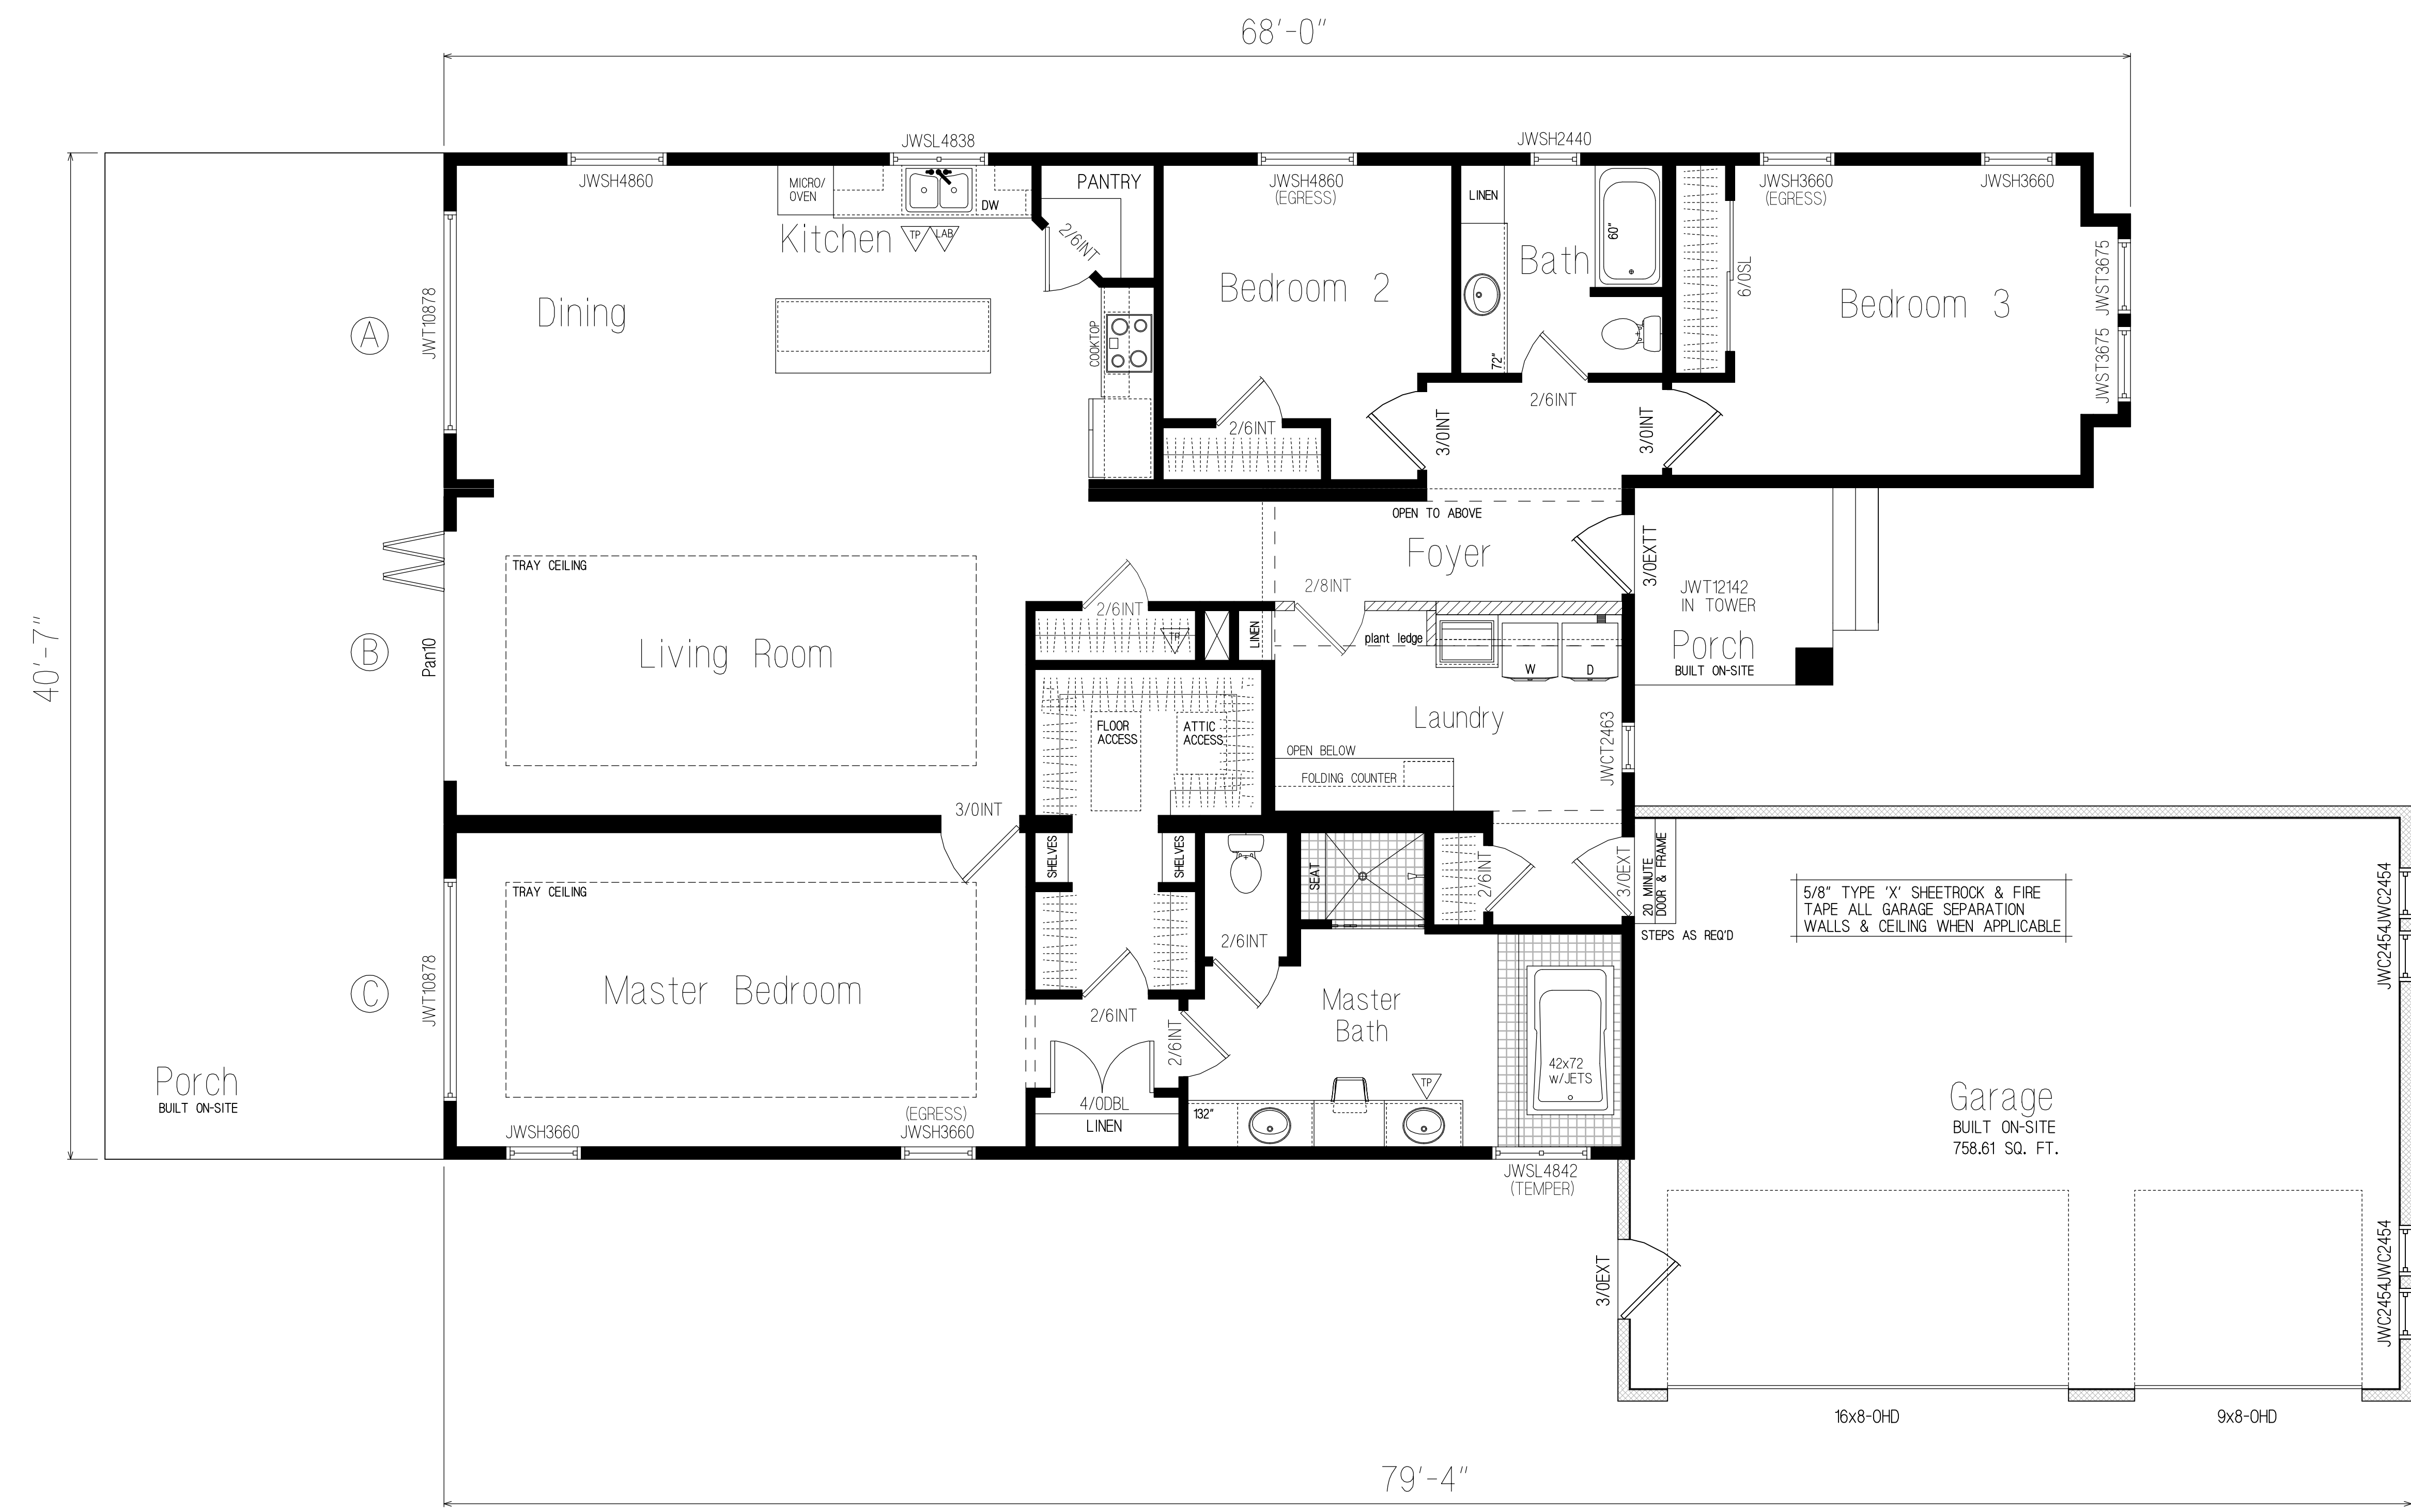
68'-0"

JWSL4838
JWSH2440
JWSH4860
MICRO/ OVEN
DW
PANTRY
JWSH4860
(EGRESS)
LINEN
JWSH3660
(EGRESS)
JWSH3660
Kitchen
TP LAB
2/6INT
Bath
60"
6/0SL
Bedroom 2
Bedroom 3
JWST3675
Dining
A
JWT10878
COOKTOP
JWST3675
72"
2/6INT
2/6INT
3/0INT
3/0INT
OPEN TO ABOVE
Foyer
3/0EXTT
JWT12142
IN TOWER
TRAY CEILING
2/8INT
2/6INT
TP
LINEN
plant ledge
W
D
Porch
BUILT ON-SITE
40'-7"
B
Pan10
Living Room
FLOOR ACCESS
ATTIC ACCESS
Laundry
JWCT2463
OPEN BELOW
FOLDING COUNTER
3/0INT
SHELVES
SHELVES
SEAT
2/6INT
3/0EXT
20 MINUTE DOOR & FRAME
5/8" TYPE 'X' SHEETROCK & FIRE TAPE ALL GARAGE SEPARATION WALLS & CEILING WHEN APPLICABLE
STEPS AS REQ'D
TRAY CEILING
2/6INT
JWC2454JWC2454
C
JWT10878
Master Bedroom
2/6INT
Master Bath
2/6INT
42x72 w/JETS
TP
Porch
BUILT ON-SITE
4/0DBL
LINEN
132"
Garage
BUILT ON-SITE
758.61 SQ. FT.
(EGRESS)
JWSH3660
JWSH3660
JWSL4842
(TEMPER)
3/0EXT
JWC2454JWC2454
16x8-OHD
9x8-OHD
79'-4"